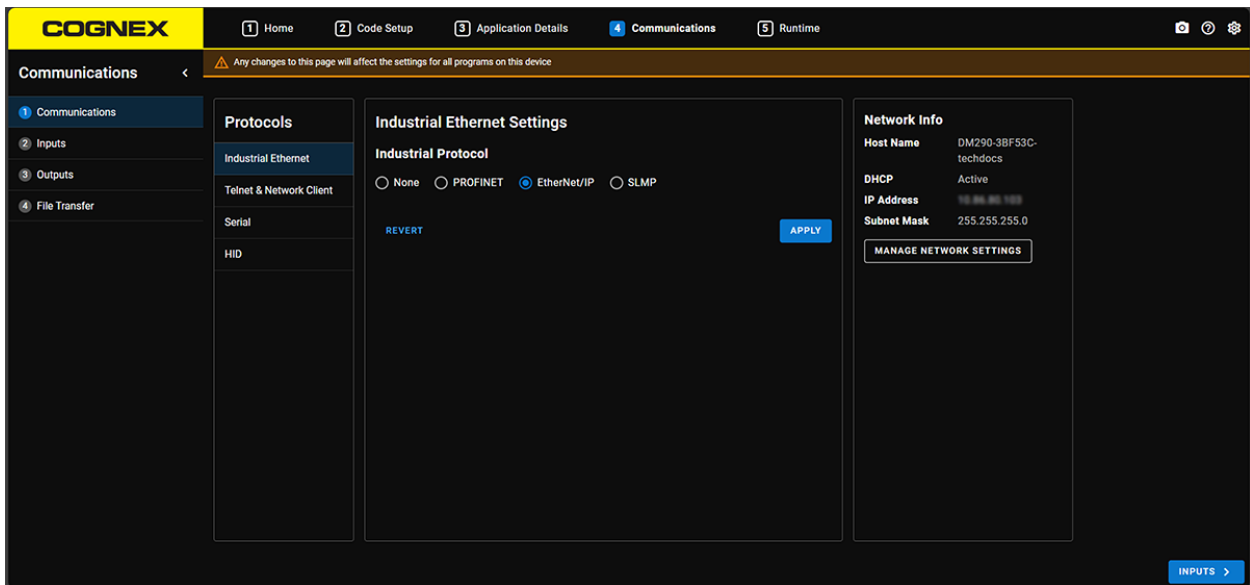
COGNEX

1 Home
2 Code Setup
3 Application Details
4 Communications
5 Runtime

Communications <

Any changes to this page will affect the settings for all programs on this device

1 Communications
2 Inputs
3 Outputs
4 File Transfer

Protocols
Industrial Ethernet
Telnet & Network Client
Serial
HID

Industrial Ethernet Settings
Industrial Protocol
None PROFINET EtherNet/IP SLMP

REVERT
APPLY

Network Info
| Host Name | DM290-3BF53C-techdocs |
|---|---|
| DHCP | Active |
| IP Address | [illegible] |
| Subnet Mask | 255.255.255.0 |

MANAGE NETWORK SETTINGS

INPUTS >